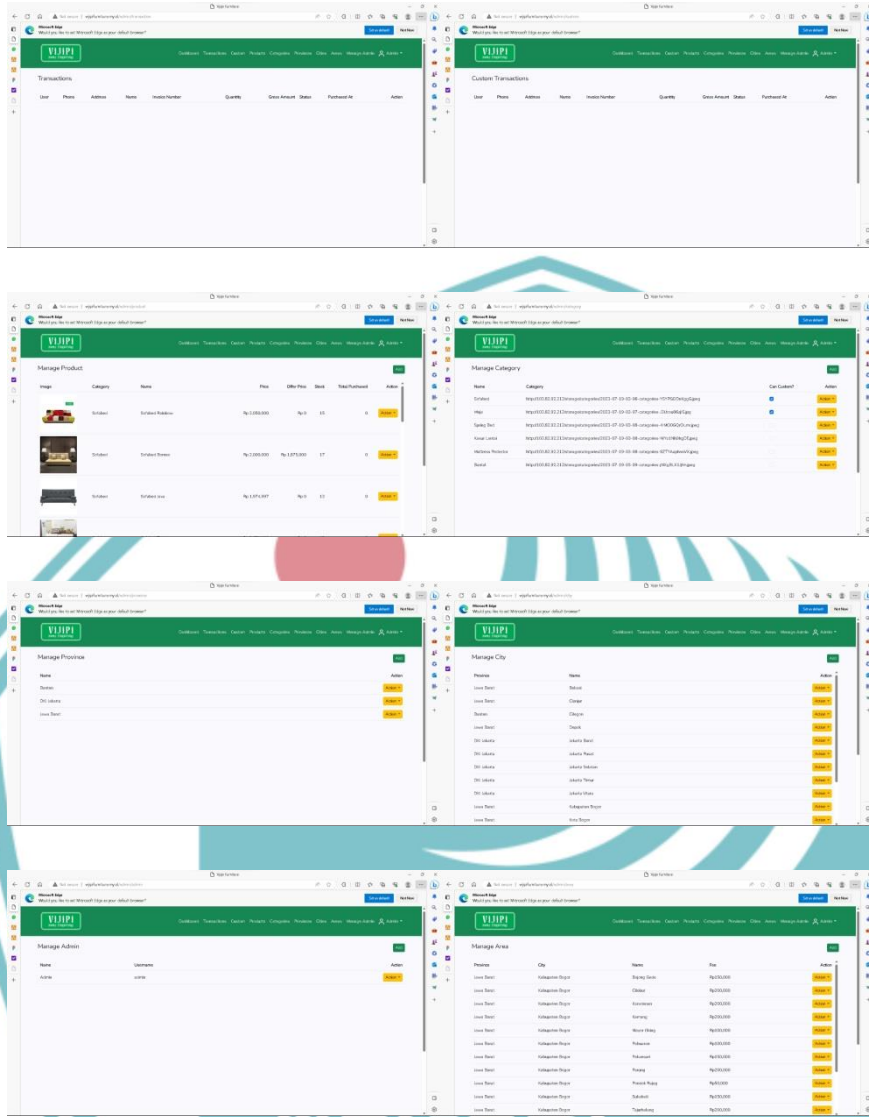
Transactions

| User | Phone | Address | Name | Invoice Number | Quantity | Gross Amount | Status | Purchased At | Action |
|---|---|---|---|---|---|---|---|---|---|

Custom Transactions

| User | Phone | Address | Name | Invoice Number | Quantity | Gross Amount | Status | Purchased At | Action |
|---|---|---|---|---|---|---|---|---|---|

Manage Product

| Image | Category | Name | Price | Offer Price | Stock | Total Purchased | Action |
|---|---|---|---|---|---|---|---|
| | Sofabed | Sofabed Rabbitoo | Rp 2,000,000 | Rp 0 | 15 | 0 | Action |
| | Sofabed | Sofabed Bonsai | Rp 2,000,000 | Rp 1,975,000 | 17 | 0 | Action |
| | Sofabed | Sofabed Jose | Rp 1,974,997 | Rp 0 | 12 | 0 | Action |

Manage Category

| Name | Category | Can Custom? | Action |
|---|---|---|---|
| Sofabed | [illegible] | | Action |
| Meja | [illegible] | | Action |
| Spring Bed | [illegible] | | Action |
| Kasur Lantai | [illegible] | | Action |
| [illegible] | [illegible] | | Action |
| Bantal | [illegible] | | Action |

Manage Province

| Name | Action |
|---|---|
| Banten | Action |
| DKI Jakarta | Action |
| Jawa Barat | Action |

Manage City

| Province | Name | Action |
|---|---|---|
| Jawa Barat | Bekasi | Action |
| Jawa Barat | Cianjur | Action |
| Banten | Cilegon | Action |
| Jawa Barat | Depok | Action |
| DKI Jakarta | Jakarta Barat | Action |
| DKI Jakarta | Jakarta Pusat | Action |
| DKI Jakarta | Jakarta Selatan | Action |
| DKI Jakarta | Jakarta Timur | Action |
| DKI Jakarta | Jakarta Utara | Action |
| Jawa Barat | Kabupaten Bogor | Action |
| Jawa Barat | Kota Bogor | Action |

Manage Admin

| Name | Username | Action |
|---|---|---|
| Admin | admin | Action |

Manage Area

| Province | City | Name | Fee | Action |
|---|---|---|---|---|
| Jawa Barat | Kabupaten Bogor | Bojong Gede | Rp200,000 | Action |
| Jawa Barat | Kabupaten Bogor | Cibinong | Rp200,000 | Action |
| Jawa Barat | Kabupaten Bogor | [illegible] | Rp200,000 | Action |
| Jawa Barat | Kabupaten Bogor | Gunung | Rp200,000 | Action |
| Jawa Barat | Kabupaten Bogor | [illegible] | Rp200,000 | Action |
| Jawa Barat | Kabupaten Bogor | Pabuaran | Rp200,000 | Action |
| Jawa Barat | Kabupaten Bogor | Pakansari | Rp200,000 | Action |
| Jawa Barat | Kabupaten Bogor | Pasang | Rp200,000 | Action |
| Jawa Barat | Kabupaten Bogor | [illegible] | Rp80,000 | Action |
| Jawa Barat | Kabupaten Bogor | Sukahati | Rp200,000 | Action |
| Jawa Barat | Kabupaten Bogor | Tajurhalang | Rp200,000 | Action |